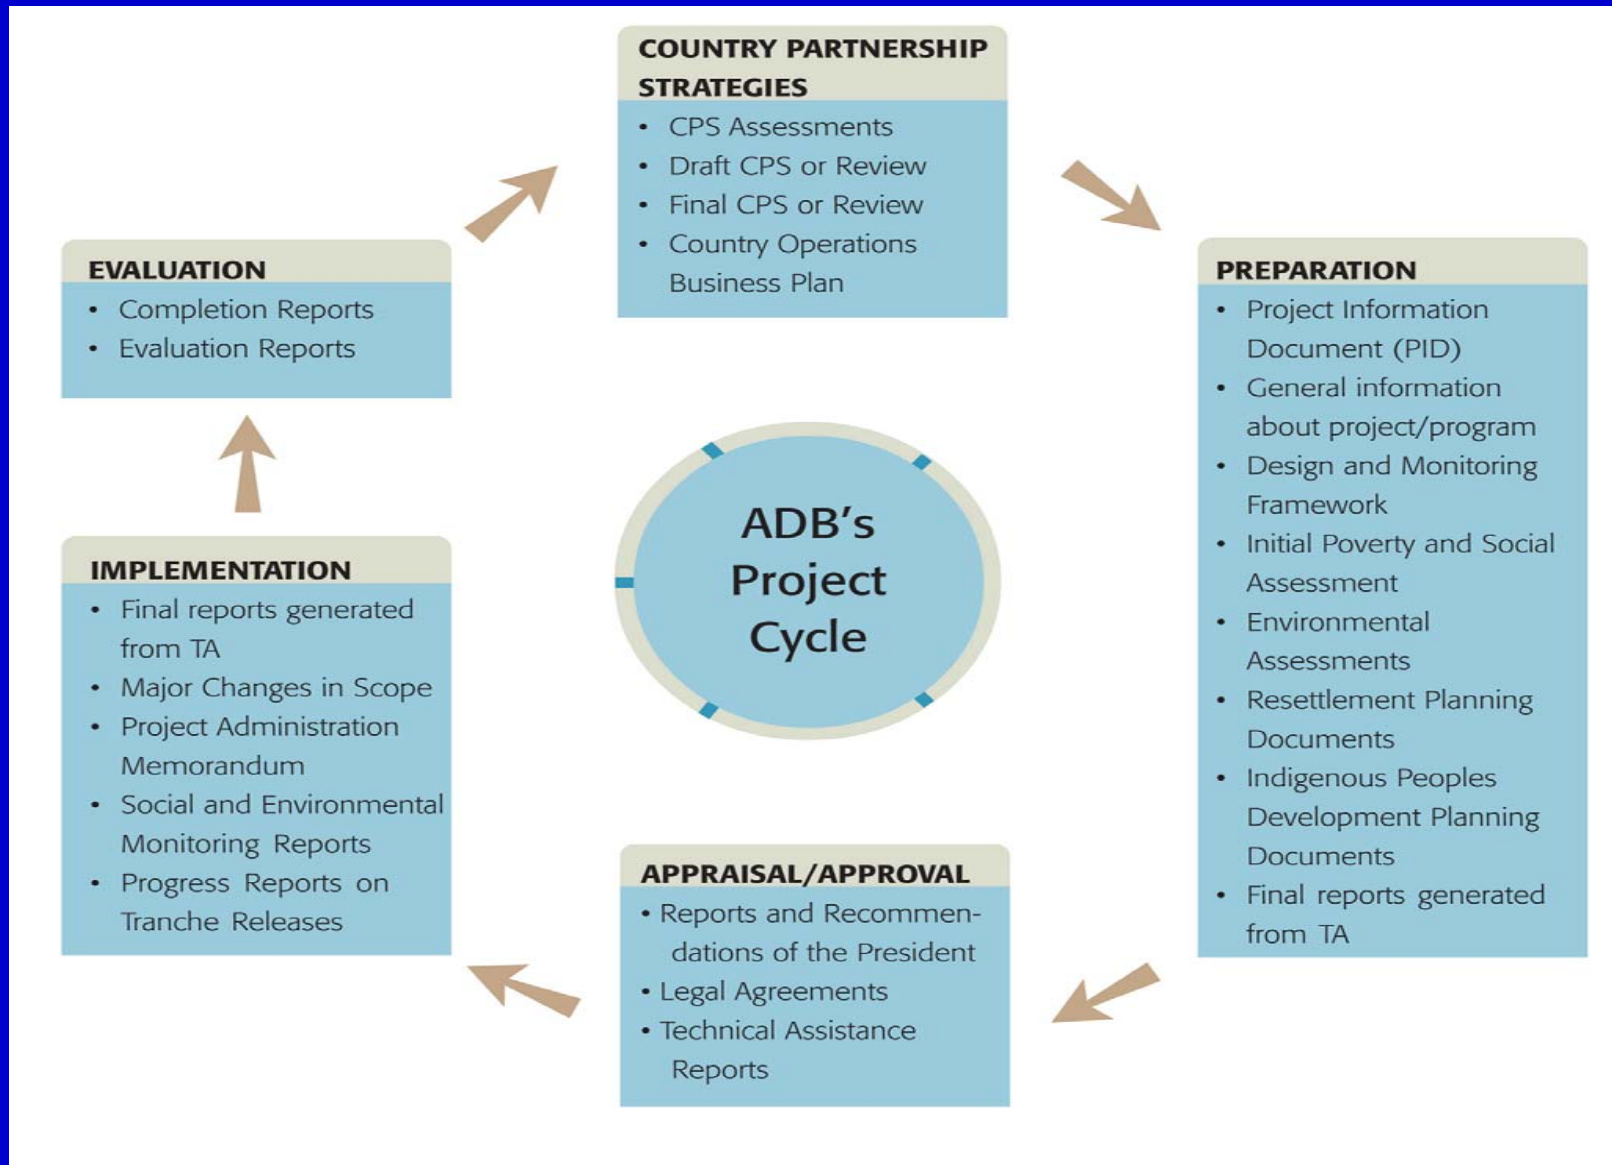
COUNTRY PARTNERSHIP STRATEGIES
• CPS Assessments
• Draft CPS or Review
• Final CPS or Review
• Country Operations Business Plan

PREPARATION
• Project Information Document (PID)
• General information about project/program
• Design and Monitoring Framework
• Initial Poverty and Social Assessment
• Environmental Assessments
• Resettlement Planning Documents
• Indigenous Peoples Development Planning Documents
• Final reports generated from TA

APPRAISAL/APPROVAL
• Reports and Recommendations of the President
• Legal Agreements
• Technical Assistance Reports

IMPLEMENTATION
• Final reports generated from TA
• Major Changes in Scope
• Project Administration Memorandum
• Social and Environmental Monitoring Reports
• Progress Reports on Tranche Releases

EVALUATION
• Completion Reports
• Evaluation Reports

ADB's Project Cycle